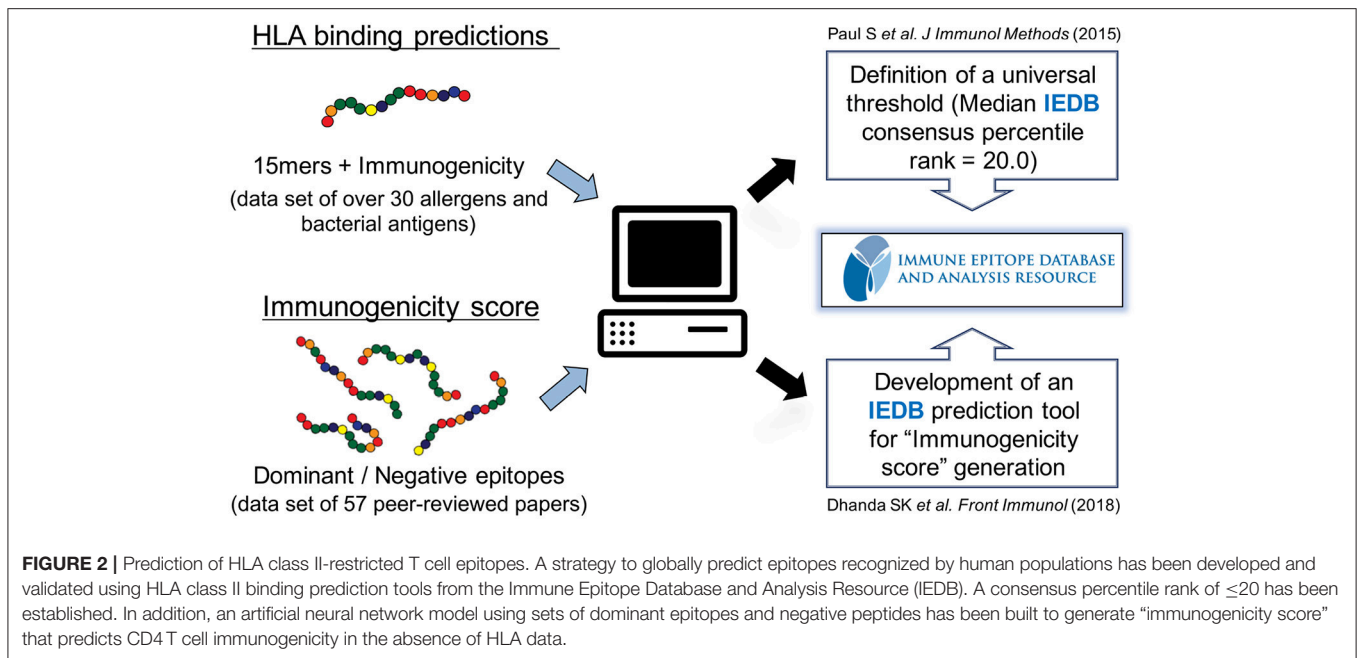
HLA binding predictions

15mers + Immunogenicity
(data set of over 30 allergens and bacterial antigens)

Immunogenicity score

Dominant / Negative epitopes
(data set of 57 peer-reviewed papers)

Paul S et al. J Immunol Methods (2015)

Definition of a universal threshold (Median IEDB consensus percentile rank = 20.0)

IMMUNE EPITOPE DATABASE AND ANALYSIS RESOURCE

Development of an IEDB prediction tool for "Immunogenicity score" generation

Dhanda SK et al. Front Immunol (2018)

FIGURE 2 | Prediction of HLA class II-restricted T cell epitopes. A strategy to globally predict epitopes recognized by human populations has been developed and validated using HLA class II binding prediction tools from the Immune Epitope Database and Analysis Resource (IEDB). A consensus percentile rank of $\leq$20 has been established. In addition, an artificial neural network model using sets of dominant epitopes and negative peptides has been built to generate "immunogenicity score" that predicts CD4 T cell immunogenicity in the absence of HLA data.